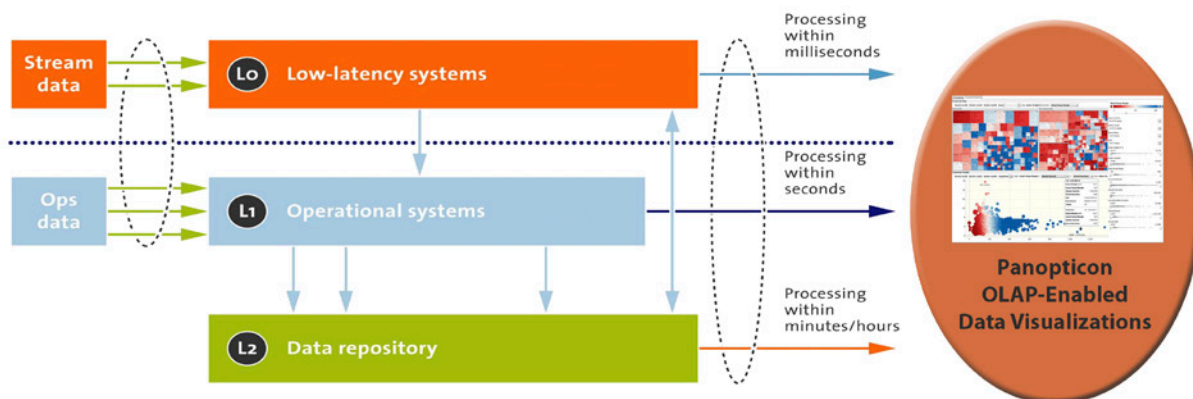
Stream data

L0 Low-latency systems

Processing within milliseconds

Ops data

L1 Operational systems

Processing within seconds

L2 Data repository

Processing within minutes/hours

Panopticon OLAP-Enabled Data Visualizations